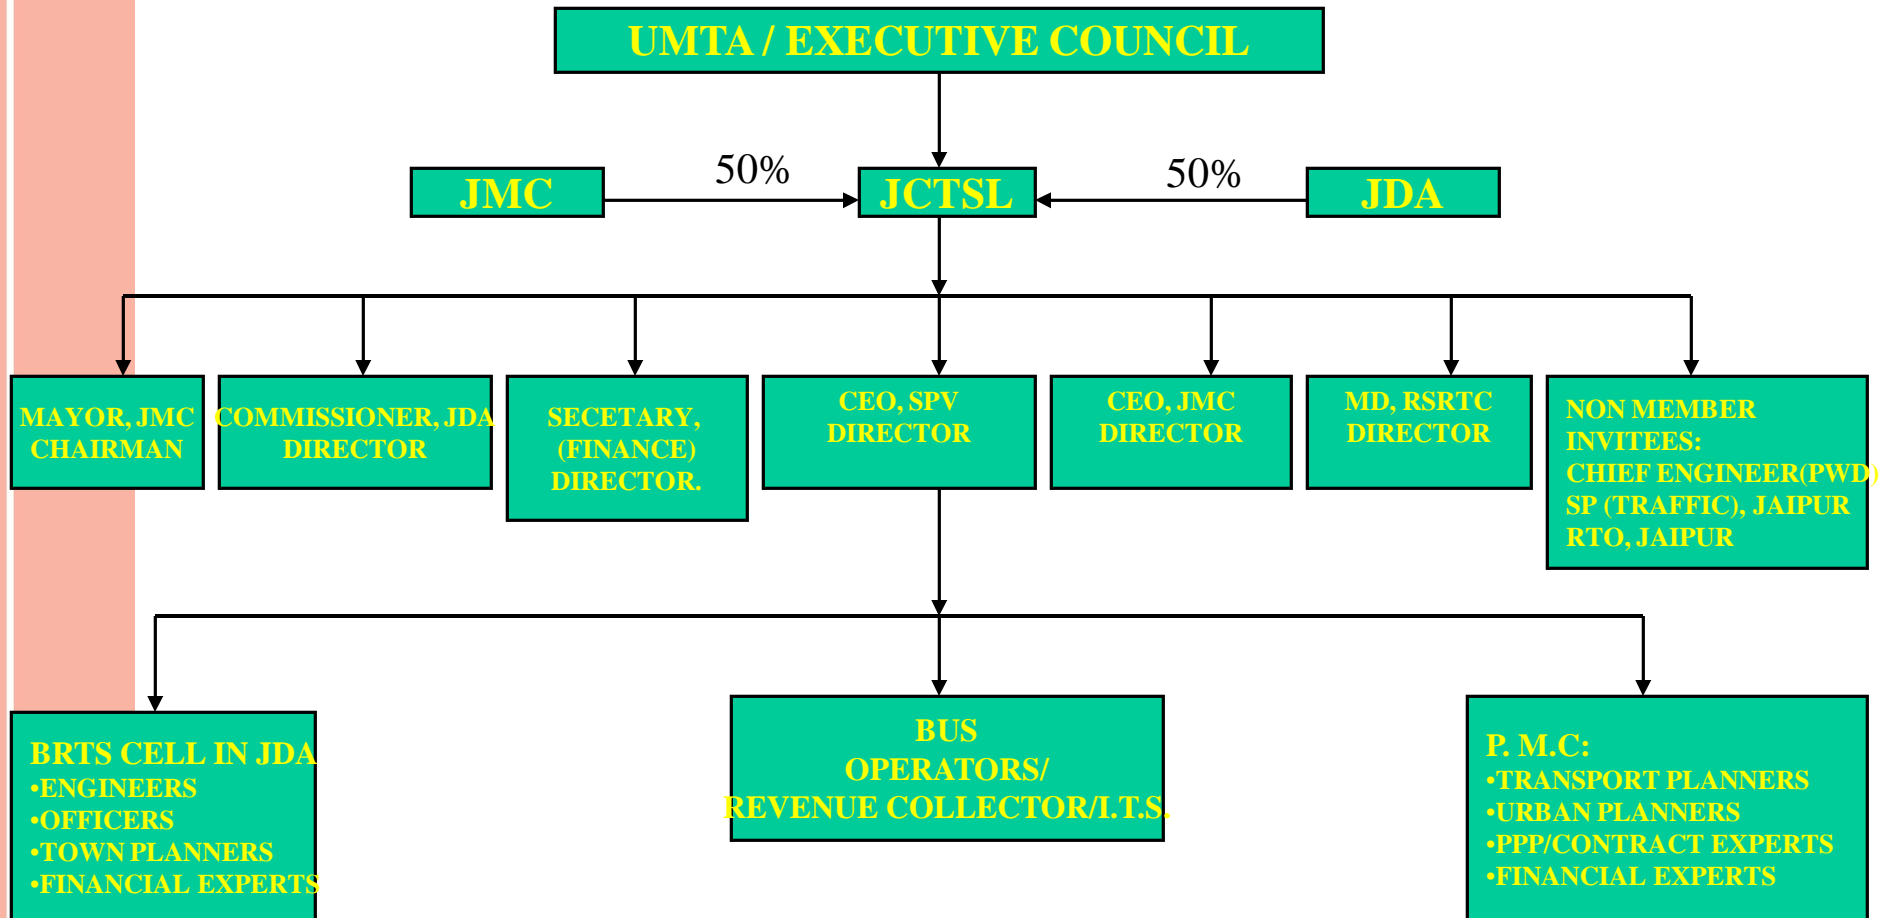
UMTA / EXECUTIVE COUNCIL

JMC

50%

JCTSL

50%

JDA

MAYOR, JMC CHAIRMAN

COMMISSIONER, JDA DIRECTOR

SECETARY, (FINANCE) DIRECTOR.

CEO, SPV DIRECTOR

CEO, JMC DIRECTOR

MD, RSRTC DIRECTOR

NON MEMBER INVITEES:
CHIEF ENGINEER(PWD)
SP (TRAFFIC), JAIPUR
RTO, JAIPUR

BRTS CELL IN JDA
•ENGINEERS
•OFFICERS
•TOWN PLANNERS
•FINANCIAL EXPERTS

BUS OPERATORS/ REVENUE COLLECTOR/I.T.S.

P. M.C:
•TRANSPORT PLANNERS
•URBAN PLANNERS
•PPP/CONTRACT EXPERTS
•FINANCIAL EXPERTS